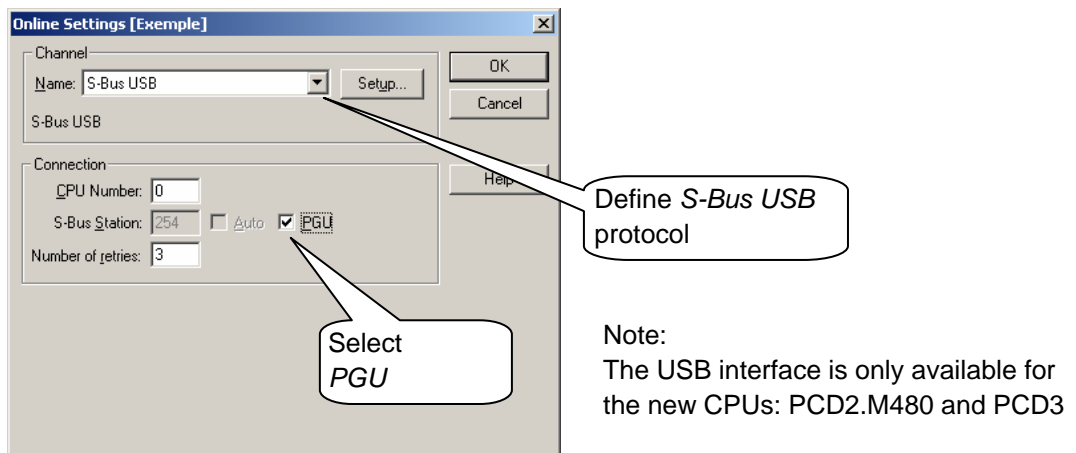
Online Settings [Exemple]

Channel

Name: S-Bus USB

Setup...

S-Bus USB

OK

Cancel

Connection

CPU Number: 0

S-Bus Station: 254

Auto

PGU

Number of retries: 3

Help

Define *S-Bus USB* protocol

Select *PGU*

Note:
The USB interface is only available for the new CPUs: PCD2.M480 and PCD3